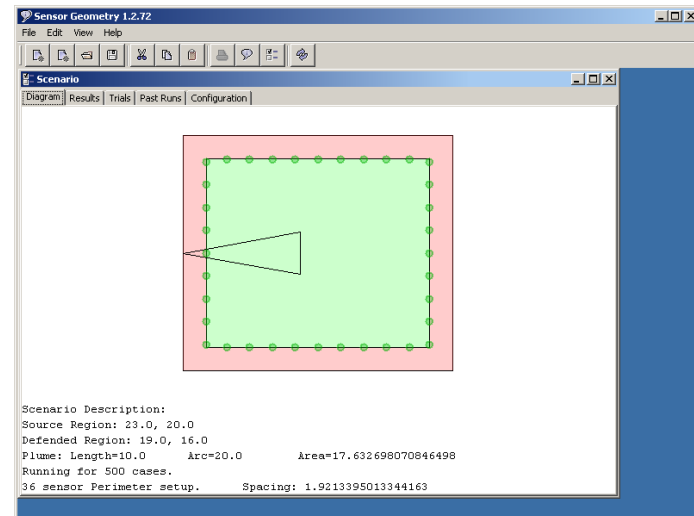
Sensor Geometry 1.2.72

File Edit View Help

Scenario

Diagram | Results | Trials | Past Runs | Configuration

Scenario Description:
Source Region: 23.0, 20.0
Defended Region: 19.0, 16.0
Plume: Length=10.0 Arc=20.0 Area=17.632698070846498
Running for 500 cases.
36 sensor Perimeter setup. Spacing: 1.9213395013344163